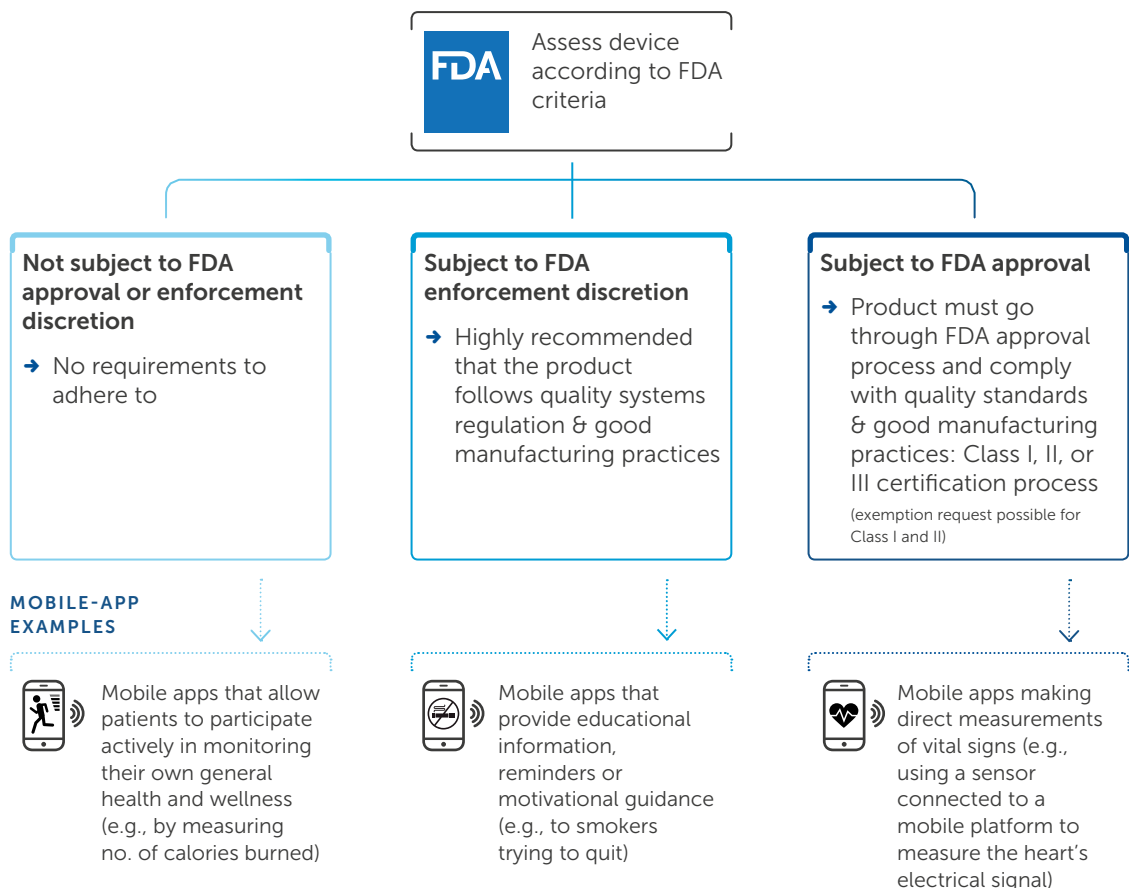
FDA

Assess device according to FDA criteria

Not subject to FDA approval or enforcement discretion

➜ No requirements to adhere to

Subject to FDA enforcement discretion

➜ Highly recommended that the product follows quality systems regulation & good manufacturing practices

Subject to FDA approval

➜ Product must go through FDA approval process and comply with quality standards & good manufacturing practices: Class I, II, or III certification process (exemption request possible for Class I and II)

MOBILE-APP EXAMPLES

Mobile apps that allow patients to participate actively in monitoring their own general health and wellness (e.g., by measuring no. of calories burned)

Mobile apps that provide educational information, reminders or motivational guidance (e.g., to smokers trying to quit)

Mobile apps making direct measurements of vital signs (e.g., using a sensor connected to a mobile platform to measure the heart's electrical signal)